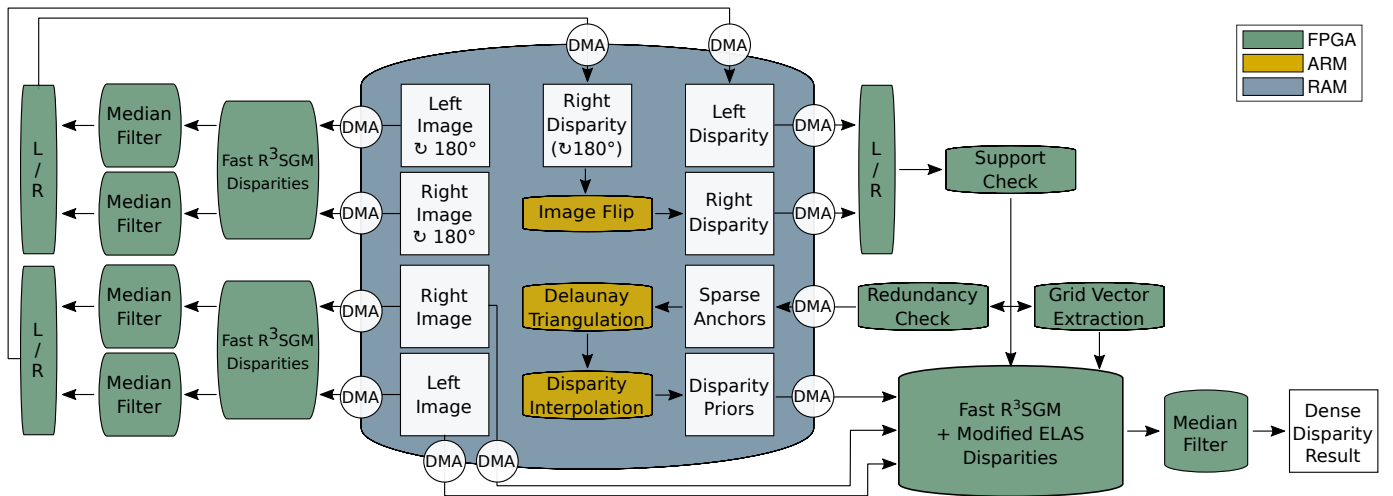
FPGA
ARM
RAM

DMA
DMA

L / R
Median Filter
Median Filter
Fast R$^3$SGM Disparities
DMA
Left Image ↻ 180°
DMA
Right Image ↻ 180°
Right Disparity (↻180°)
Image Flip
Left Disparity
DMA
Right Disparity
DMA
L / R
Support Check

L / R
Median Filter
Median Filter
Fast R$^3$SGM Disparities
DMA
Right Image
DMA
Left Image
Delaunay Triangulation
Disparity Interpolation
Sparse Anchors
DMA
Disparity Priors
DMA
Redundancy Check
Grid Vector Extraction
DMA
DMA
Fast R$^3$SGM + Modified ELAS Disparities
Median Filter
Dense Disparity Result